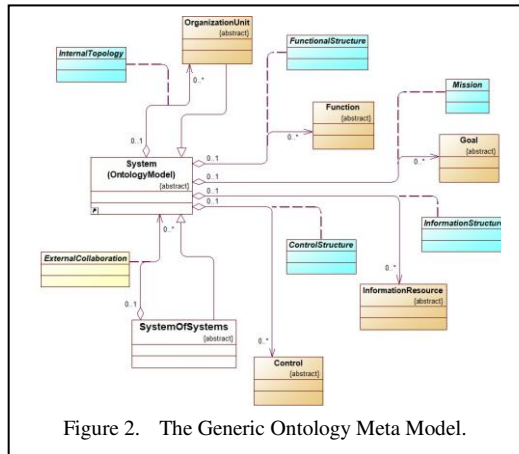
OrganizationUnit
{abstract}

InternalTopology

FunctionalStructure

Mission

Function
{abstract}

Goal
{abstract}

0..*

0..1

0..*

0..1

System
(OntologyModel)
{abstract}

0..1

0..*

0..1

0..1

0..1

InformationStructure

ControlStructure

0..*

ExternalCollaboration

InformationResource
{abstract}

0..1

SystemOfSystems
{abstract}

0..*

Control
{abstract}

Figure 2. The Generic Ontology Meta Model.